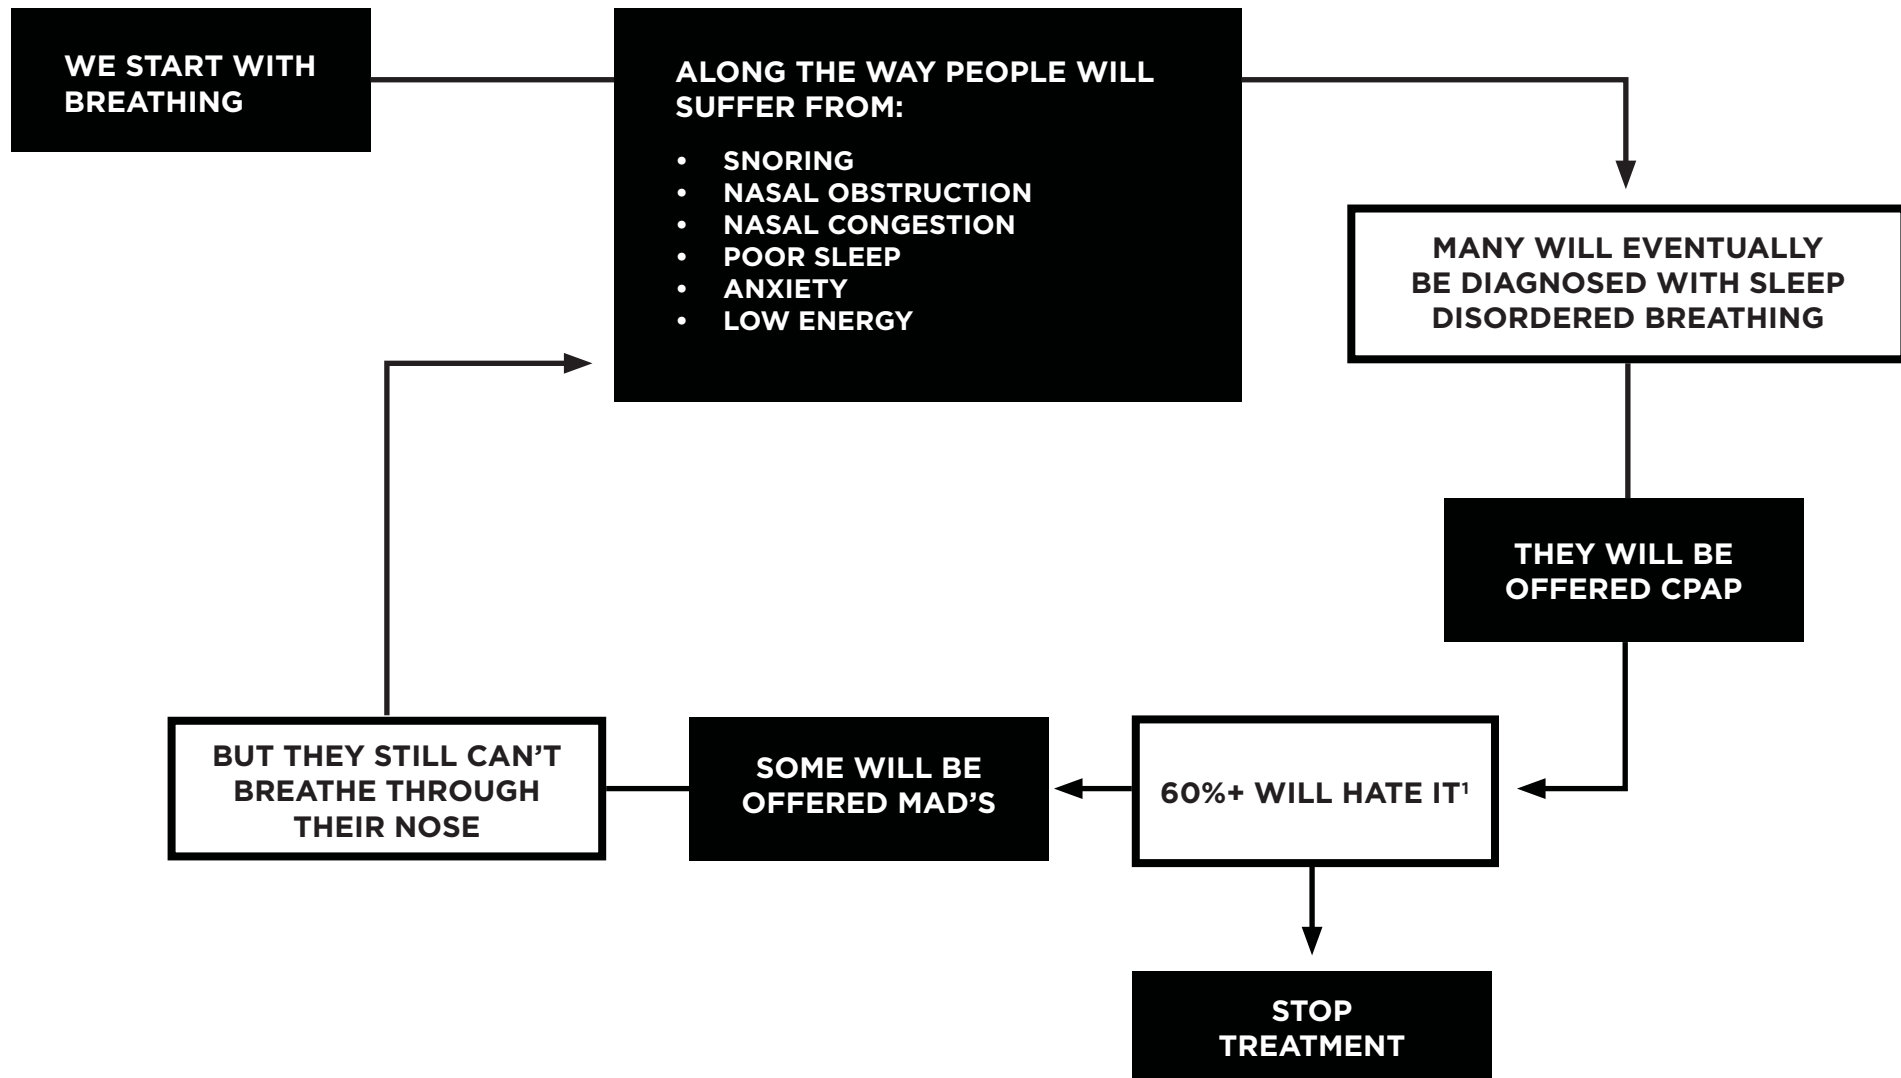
WE START WITH BREATHING

ALONG THE WAY PEOPLE WILL SUFFER FROM:

- SNORING
- NASAL OBSTRUCTION
- NASAL CONGESTION
- POOR SLEEP
- ANXIETY
- LOW ENERGY

MANY WILL EVENTUALLY BE DIAGNOSED WITH SLEEP DISORDERED BREATHING

THEY WILL BE OFFERED CPAP

$60\%+$ WILL HATE IT$^1$

SOME WILL BE OFFERED MAD'S

BUT THEY STILL CAN'T BREATHE THROUGH THEIR NOSE

STOP TREATMENT